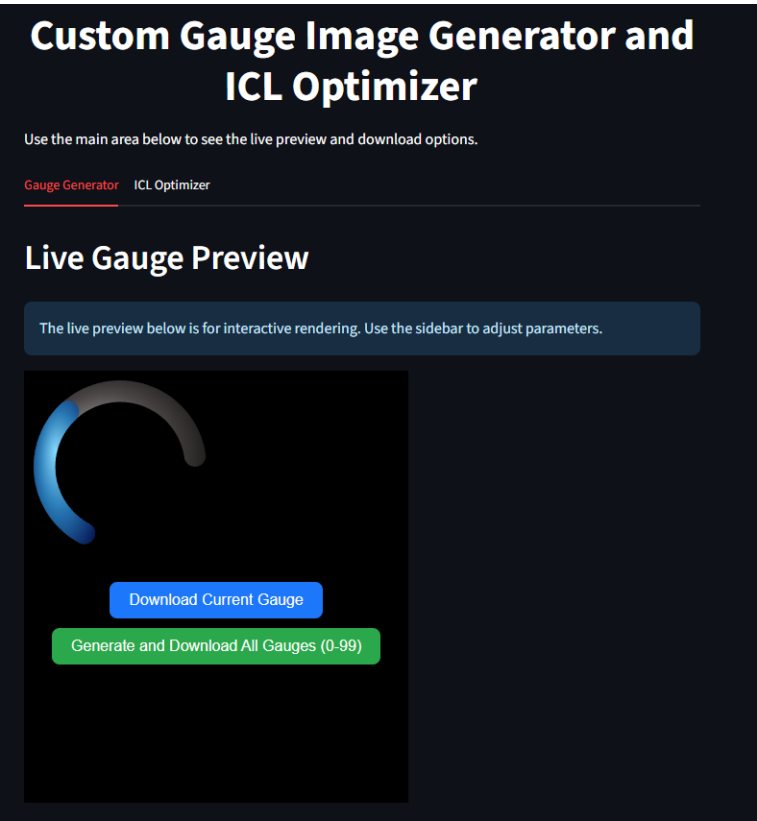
Custom Gauge Image Generator and ICL Optimizer

Use the main area below to see the live preview and download options.

Gauge Generator ICL Optimizer

Live Gauge Preview

The live preview below is for interactive rendering. Use the sidebar to adjust parameters.

Download Current Gauge

Generate and Download All Gauges (0-99)